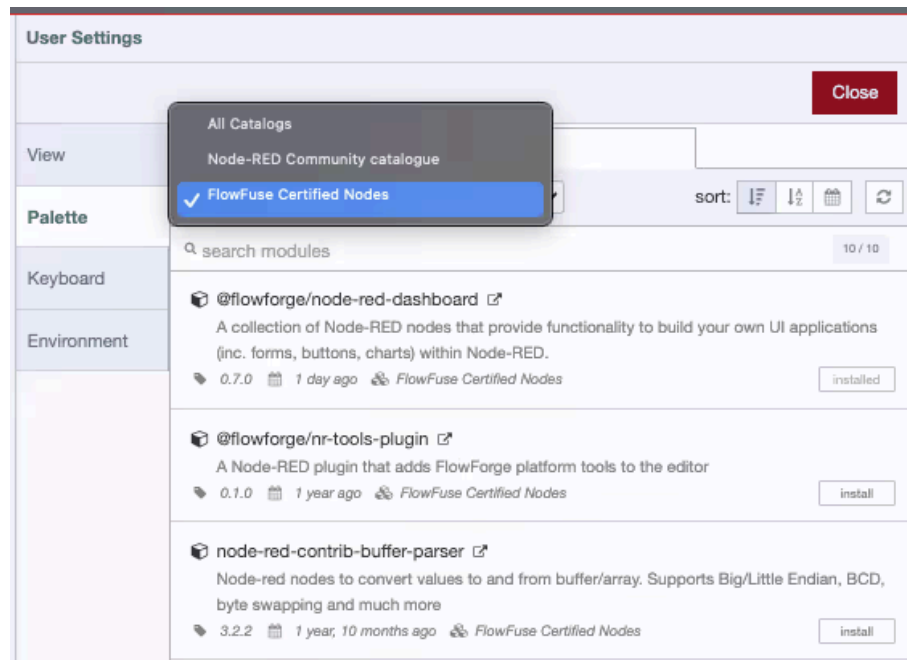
User Settings

Close

View

Palette

Keyboard

Environment

All Catalogs
Node-RED Community catalogue
✓ FlowFuse Certified Nodes

sort:

search modules

10 / 10

@flowforge/node-red-dashboard
A collection of Node-RED nodes that provide functionality to build your own UI applications (inc. forms, buttons, charts) within Node-RED.
0.7.0 1 day ago FlowFuse Certified Nodes
installed

@flowforge/nr-tools-plugin
A Node-RED plugin that adds FlowForge platform tools to the editor
0.1.0 1 year ago FlowFuse Certified Nodes
install

node-red-contrib-buffer-parser
Node-red nodes to convert values to and from buffer/array. Supports Big/Little Endian, BCD, byte swapping and much more
3.2.2 1 year, 10 months ago FlowFuse Certified Nodes
install